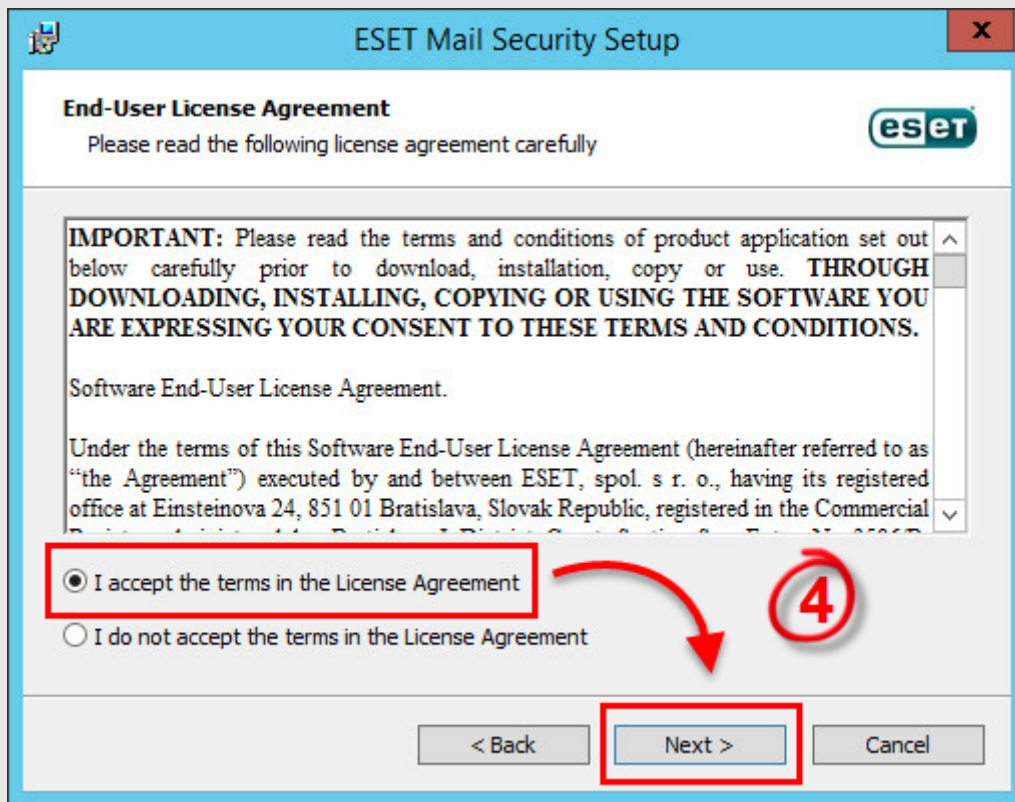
ESET Mail Security Setup

x

End-User License Agreement

Please read the following license agreement carefully

eset

IMPORTANT: Please read the terms and conditions of product application set out below carefully prior to download, installation, copy or use. THROUGH DOWNLOADING, INSTALLING, COPYING OR USING THE SOFTWARE YOU ARE EXPRESSING YOUR CONSENT TO THESE TERMS AND CONDITIONS.

Software End-User License Agreement.

Under the terms of this Software End-User License Agreement (hereinafter referred to as "the Agreement") executed by and between ESET, spol. s r. o., having its registered office at Einsteinova 24, 851 01 Bratislava, Slovak Republic, registered in the Commercial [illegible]

I accept the terms in the License Agreement

I do not accept the terms in the License Agreement

4

< Back

Next >

Cancel